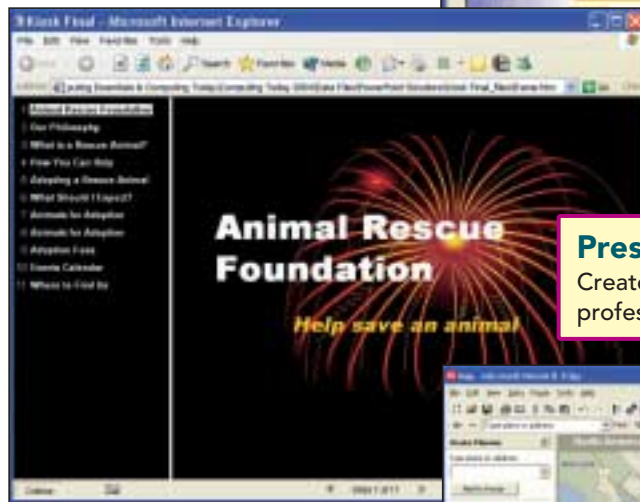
Kiosk Final - Microsoft Internet Explorer

File Edit View Favorites Tools Help

Search Favorites Media

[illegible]uting Essentials & Computing Today\Computing Today 2004\Data Files\PowerPoint Solutions\Kiosk Final_files\frame.htm

1 Animal Rescue Foundation
2 Our Philosophy
3 What is a Rescue Animal?
4 How You Can Help
5 Adopting a Rescue Animal
6 What Should I Expect?
7 Animals for Adoption
8 Animals for Adoption
9 Adoption Fees
10 Events Calendar
11 Where to Find Us

Animal Rescue Foundation

Help save an animal

Pres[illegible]
Create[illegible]
profes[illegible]

Online

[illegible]